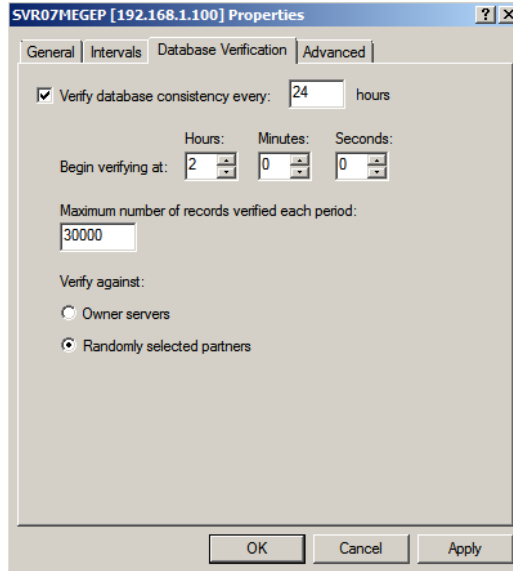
SVR07MEGEP [192.168.1.100] Properties

?
X

General | Intervals | Database Verification | Advanced

Verify database consistency every: 24 hours

Hours: Minutes: Seconds:

Begin verifying at: 2 0 0

Maximum number of records verified each period:

30000

Verify against:

Owner servers

Randomly selected partners

OK
Cancel
Apply